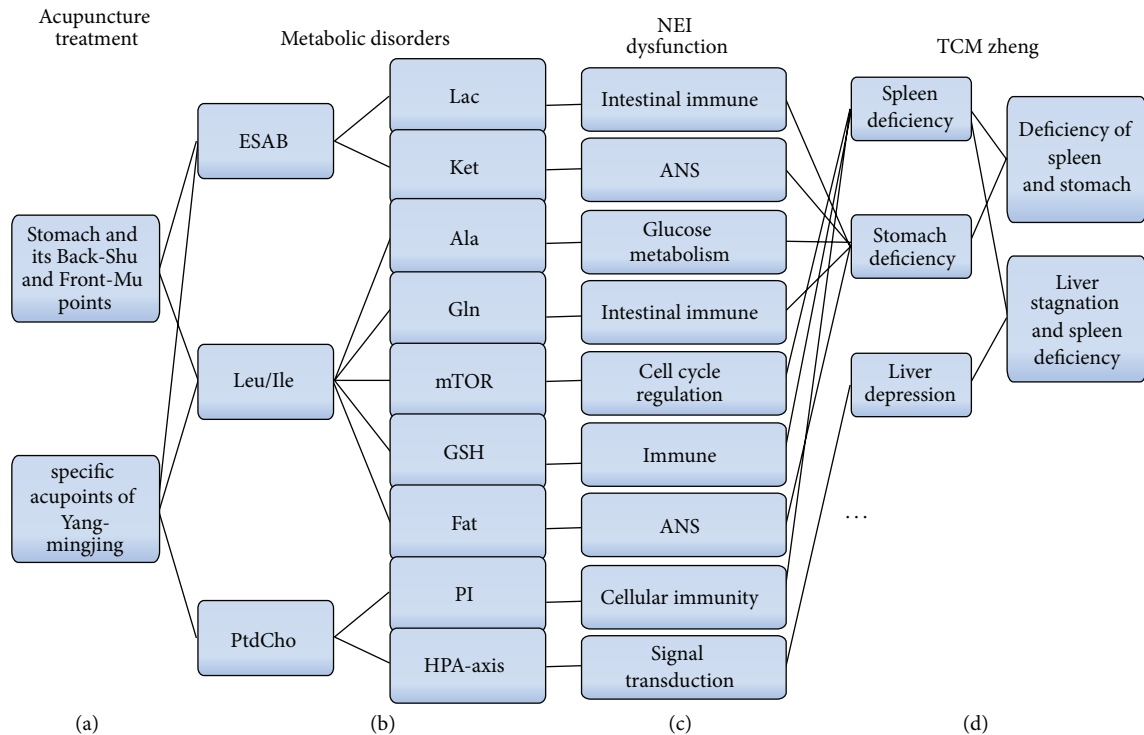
Acupuncture treatment

Metabolic disorders

NEI dysfunction

TCM zheng

Stomach and its Back-Shu and Front-Mu points

specific acupoints of Yang-mingjing

ESAB

Leu/Ile

PtdCho

Lac

Ket

Ala

Gln

mTOR

GSH

Fat

PI

HPA-axis

Intestinal immune

ANS

Glucose metabolism

Intestinal immune

Cell cycle regulation

Immune

ANS

Cellular immunity

Signal transduction

Spleen deficiency

Stomach deficiency

Liver depression

...

Deficiency of spleen and stomach

Liver stagnation and spleen deficiency

(a)

(b)

(c)

(d)